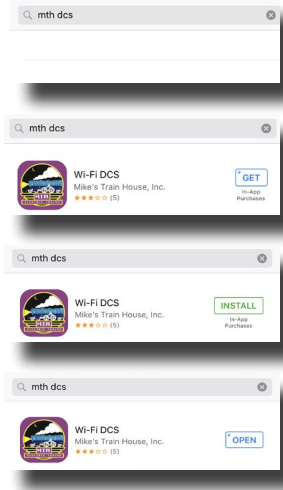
mth dcs

mth dcs

Wi-Fi DCS
Mike's Train House, Inc.
★★★☆☆ (5)

GET
In-App Purchases

mth dcs

Wi-Fi DCS
Mike's Train House, Inc.
★★★☆☆ (5)

INSTALL
In-App Purchases

mth dcs

Wi-Fi DCS
Mike's Train House, Inc.
★★★☆☆ (5)

OPEN